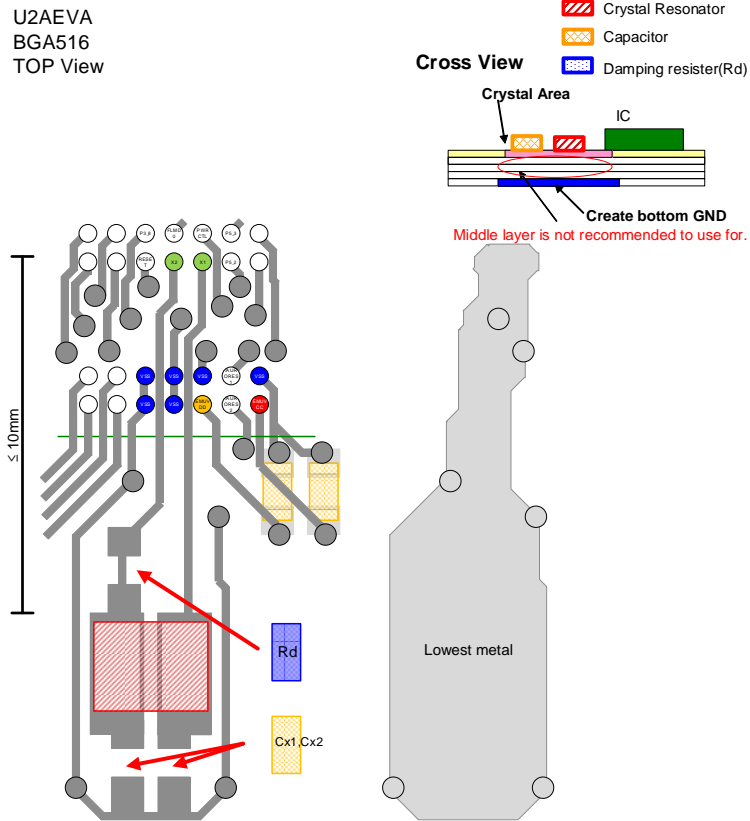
U2AEVA
BGA516
TOP View

Crystal Resonator
Capacitor
Damping resister(Rd)

Cross View

Crystal Area

IC

Create bottom GND
Middle layer is not recommended to use for.

≤ 10mm

P3_8
FLMD0
PWR CTL
P3_3
RESET
X2
X1
P3_2
VSS
VSS
VSS
VSS
VSS
VSS
EMVDD
EMVCC

Rd

Cx1,Cx2

Lowest metal